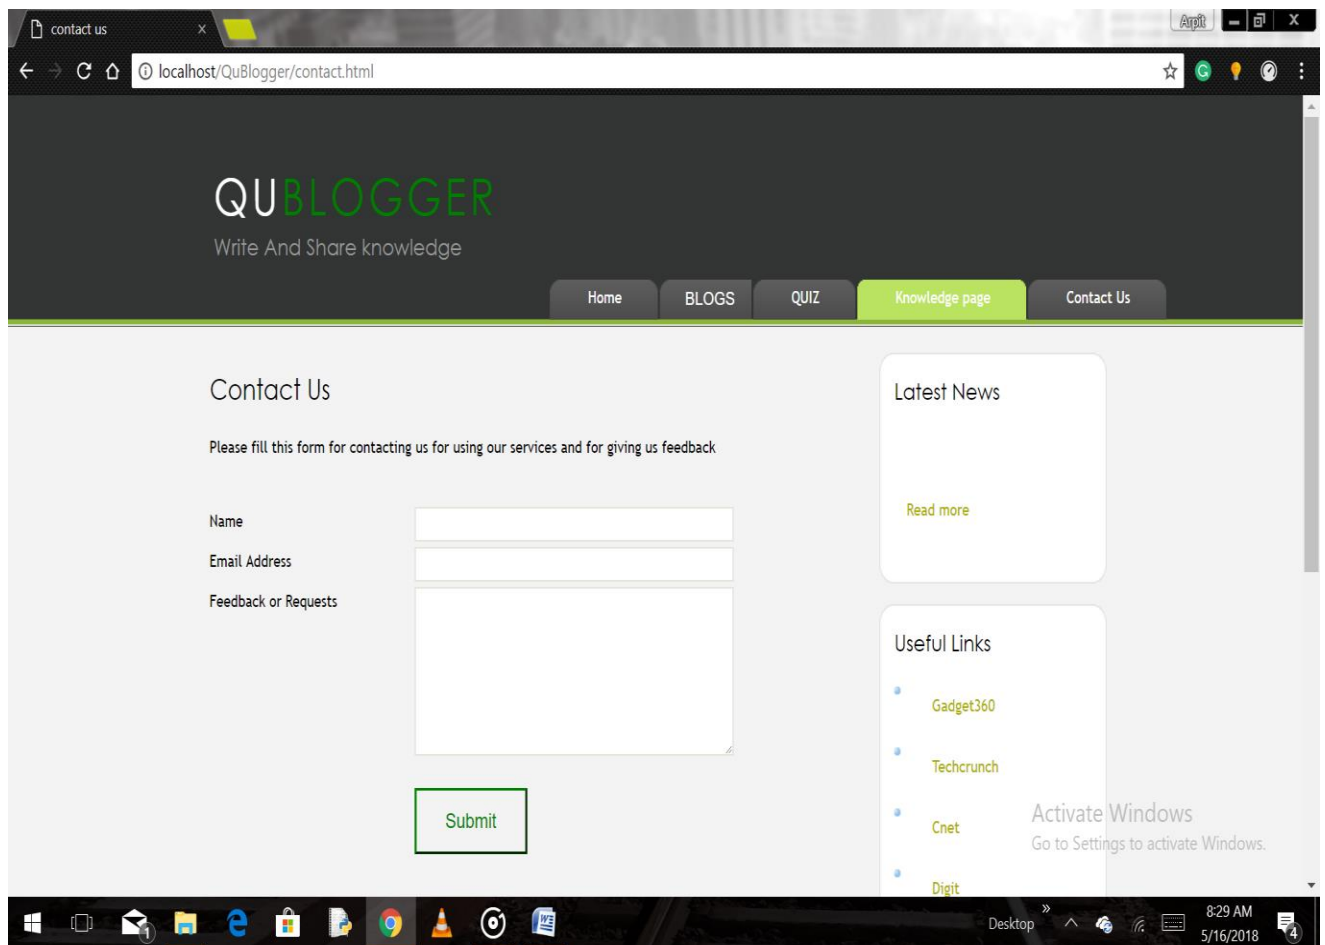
contact us ×

Arpit

localhost/QuBlogger/contact.html

QUBLOGGER
Write And Share knowledge

Home BLOGS QUIZ Knowledge page Contact Us

Contact Us

Please fill this form for contacting us for using our services and for giving us feedback

Name
Email Address
Feedback or Requests

Submit

Latest News

Read more

Useful Links

Gadget360
Techcrunch
Cnet
Digit

Activate Windows
Go to Settings to activate Windows.

Desktop
8:29 AM
5/16/2018